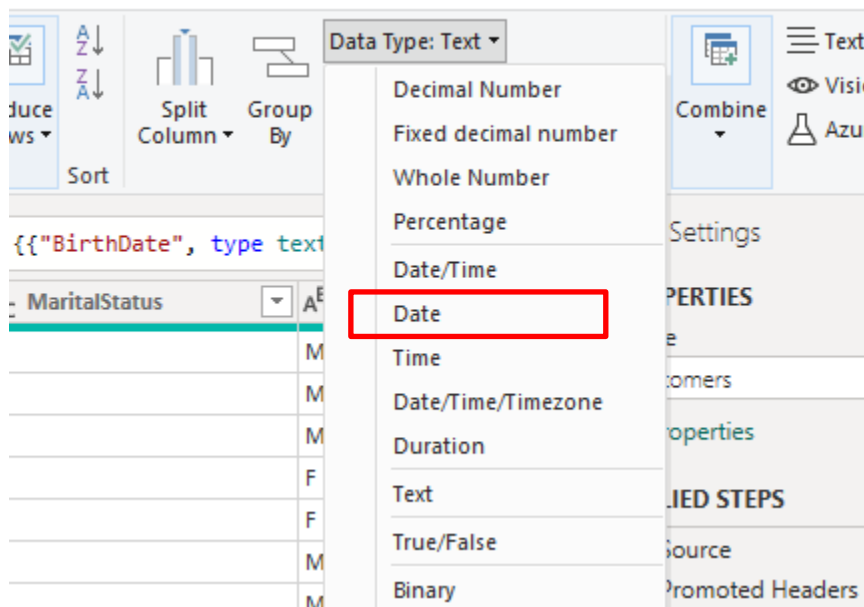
duce ws

Sort

Split Column

Group By

Data Type: Text

Decimal Number
Fixed decimal number
Whole Number
Percentage
Date/Time
Date
Time
Date/Time/Timezone
Duration
Text
True/False
Binary

Combine

Text
Visi
Azu

{{"BirthDate", type text

MaritalStatus

M
M
M
F
F
M
M

Settings
PERTIES
e
tomers
roperties
LIED STEPS
Source
Promoted Headers